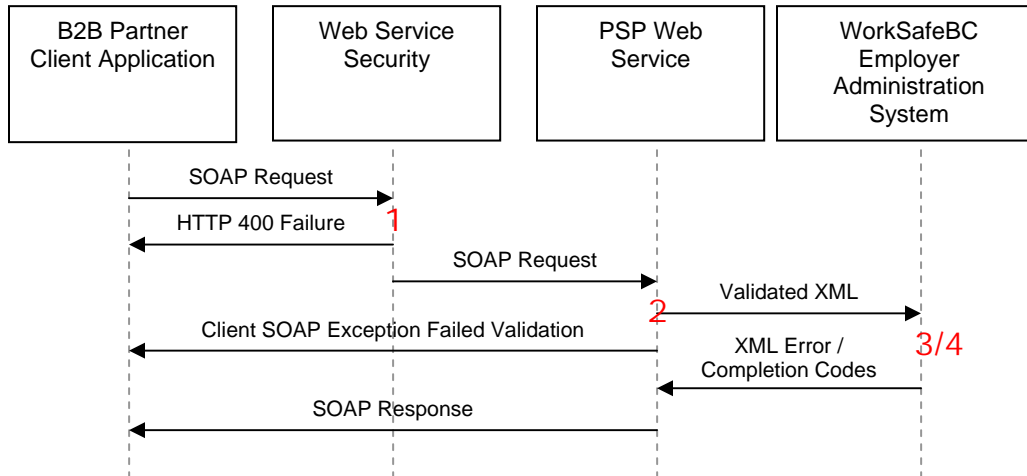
B2B Partner Client Application

Web Service Security

PSP Web Service

WorkSafeBC Employer Administration System

SOAP Request

HTTP 400 Failure

1

SOAP Request

Validated XML

2

Client SOAP Exception Failed Validation

XML Error / Completion Codes

3/4

SOAP Response